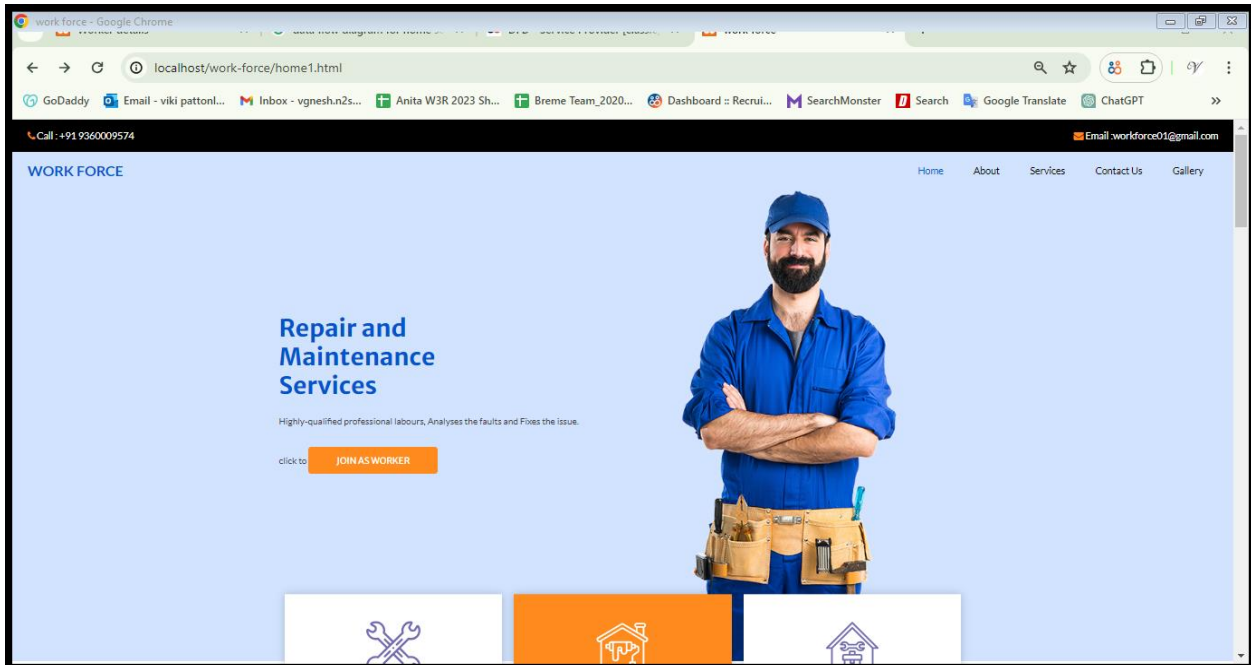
work force - Google Chrome

localhost/work-force/home1.html

GoDaddy Email - viki pattonl... Inbox - vgnesh.n2s... Anita W3R 2023 Sh... Breme Team_2020... Dashboard :: Recrui... SearchMonster Search Google Translate ChatGPT »

Call : +91 9360009574

Email :workforce01@gmail.com

WORK FORCE

Home About Services Contact Us Gallery

Repair and Maintenance Services

Highly-qualified professional labours, Analyses the faults and Fixes the issue.

click to JOIN AS WORKER